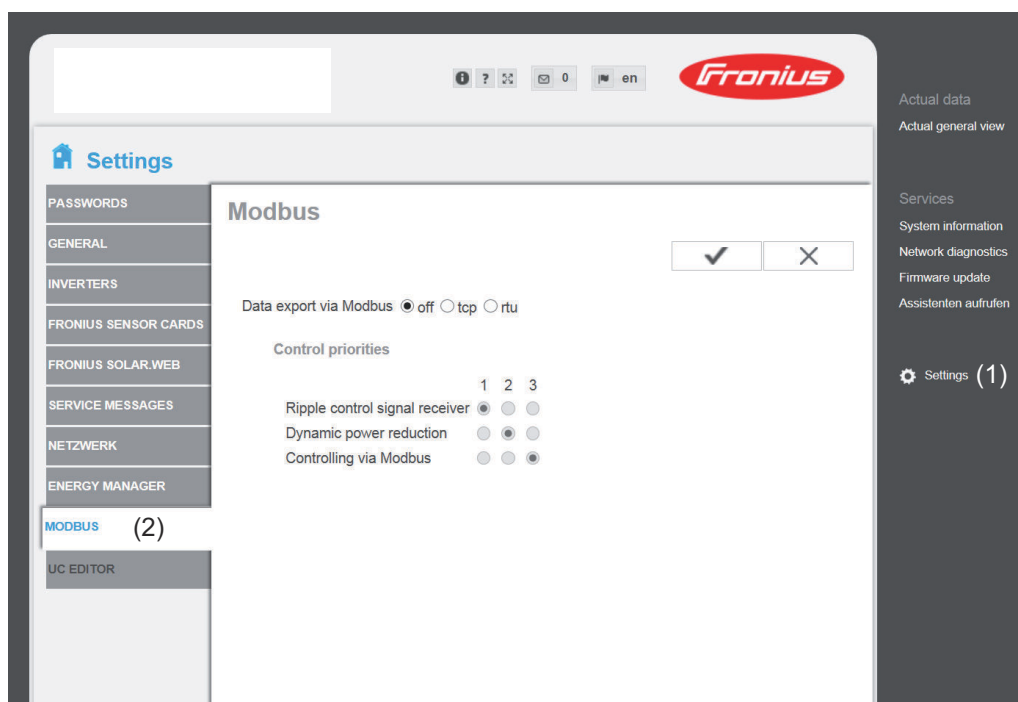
? 0 en

Fronius

Actual data
Actual general view

Services
System information
Network diagnostics
Firmware update
Assistenten aufrufen

Settings (1)

Settings

PASSWORDS
GENERAL
INVERTERS
FRONIUS SENSOR CARDS
FRONIUS SOLAR.WEB
SERVICE MESSAGES
NETZWERK
ENERGY MANAGER
MODBUS (2)
UC EDITOR

Modbus

✔ ✕

Data export via Modbus off tcp rtu

Control priorities

| | 1 | 2 | 3 |
|---|---|---|---|
| Ripple control signal receiver | ◉ | ○ | ○ |
| Dynamic power reduction | ○ | ◉ | ○ |
| Controlling via Modbus | ○ | ○ | ◉ |